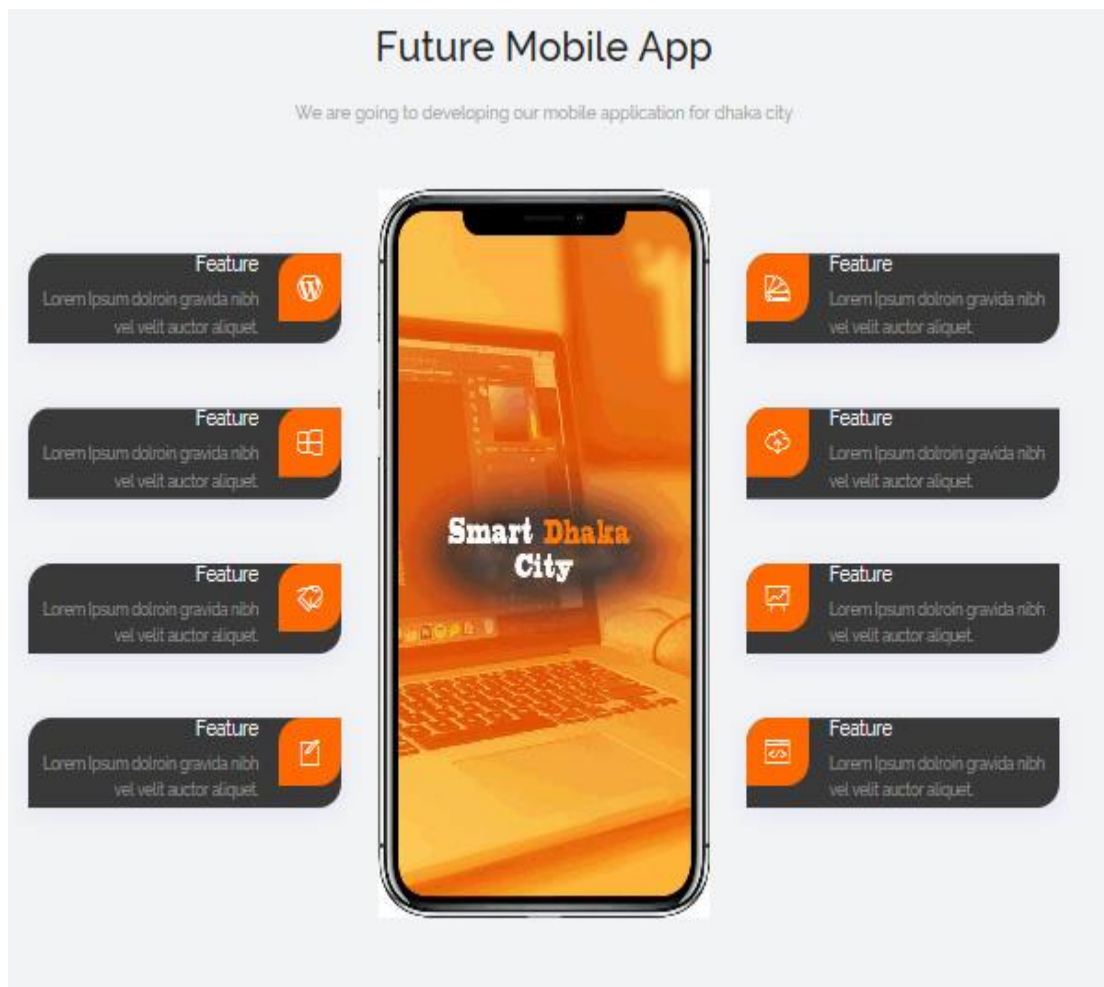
Future Mobile App

We are going to developing our mobile application for dhaka city

Feature
Lorem Ipsum dolroin gravida nibh vel velit auctor aliquet.

Feature
Lorem Ipsum dolroin gravida nibh vel velit auctor aliquet.

Feature
Lorem Ipsum dolroin gravida nibh vel velit auctor aliquet.

Feature
Lorem Ipsum dolroin gravida nibh vel velit auctor aliquet.

Smart Dhaka City

Feature
Lorem Ipsum dolroin gravida nibh vel velit auctor aliquet.

Feature
Lorem Ipsum dolroin gravida nibh vel velit auctor aliquet.

Feature
Lorem Ipsum dolroin gravida nibh vel velit auctor aliquet.

Feature
Lorem Ipsum dolroin gravida nibh vel velit auctor aliquet.